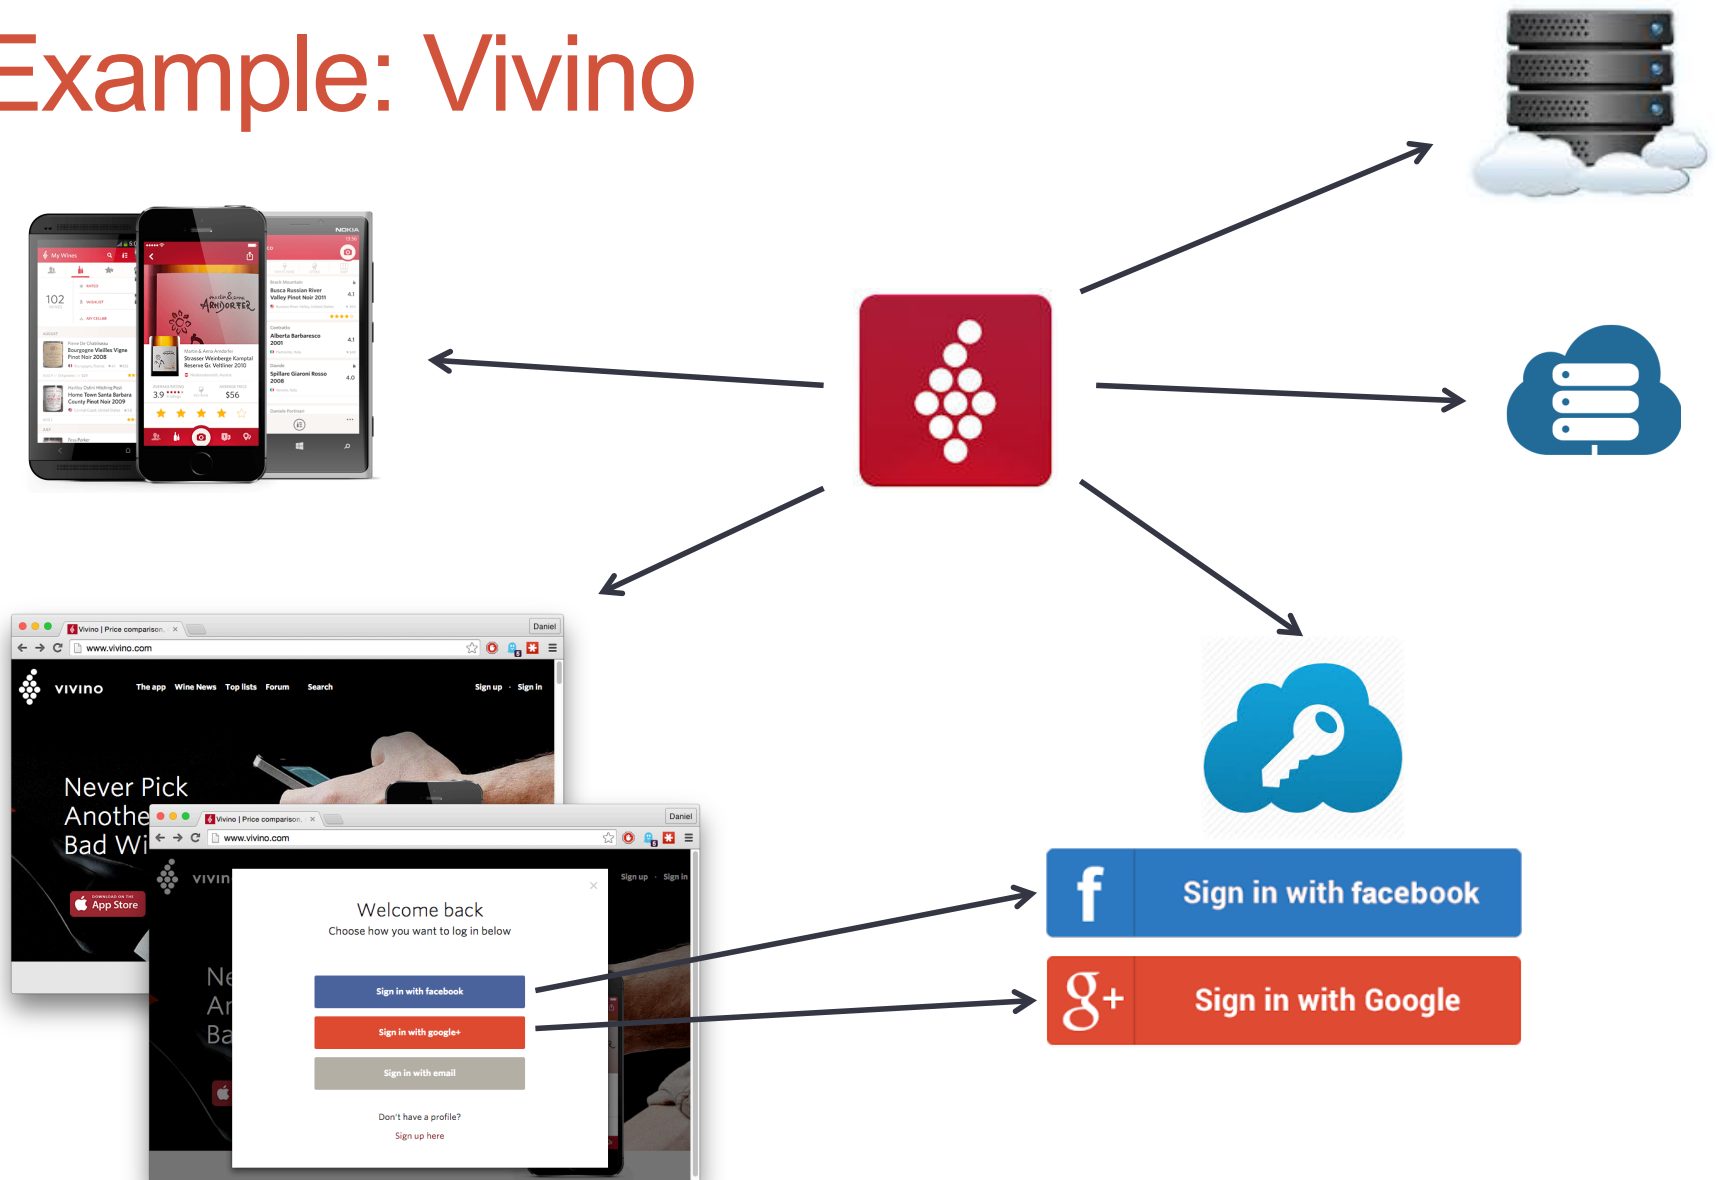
Example: Vivino

My Wines

102

Bourgogne Vieilles Vigne Pinot Noir 2008

Home Town Santa Barbara County Pinot Noir 2009

Strasser Weinberge Kamptal Reserve Gr. Veltliner 2010

3.9

$56

NOKIA

Busca Russian River Valley Pinot Noir 2011

Alberta Barbaresco 2001

Spillare Giaroni Rosso 2008

Vivino | Price comparison

Daniel

www.vivino.com

vivino

The app Wine News Top lists Forum Search

Sign up · Sign in

Never Pick Anothe Bad Wi

App Store

Vivino | Price comparison

Daniel

www.vivino.com

vivin

Sign up · Sign in

Welcome back

Choose how you want to log in below

Sign in with facebook

Sign in with google+

Sign in with email

Don't have a profile?

Sign up here

Ne Ar Ba

f Sign in with facebook

g+ Sign in with Google